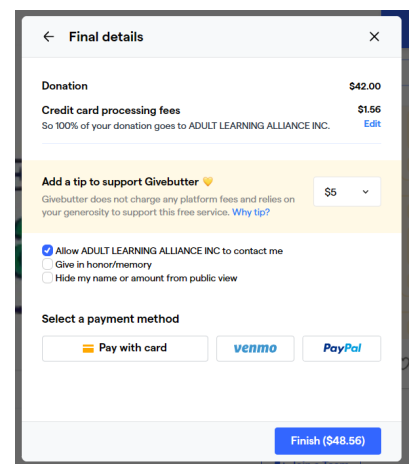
Final details

Donation $42.00

Credit card processing fees $1.56
So 100% of your donation goes to ADULT LEARNING ALLIANCE INC. Edit

Add a tip to support Givebutter
Givebutter does not charge any platform fees and relies on your generosity to support this free service. Why tip?
$5

Allow ADULT LEARNING ALLIANCE INC to contact me
Give in honor/memory
Hide my name or amount from public view

Select a payment method

Pay with card
venmo
PayPal

Finish ($48.56)